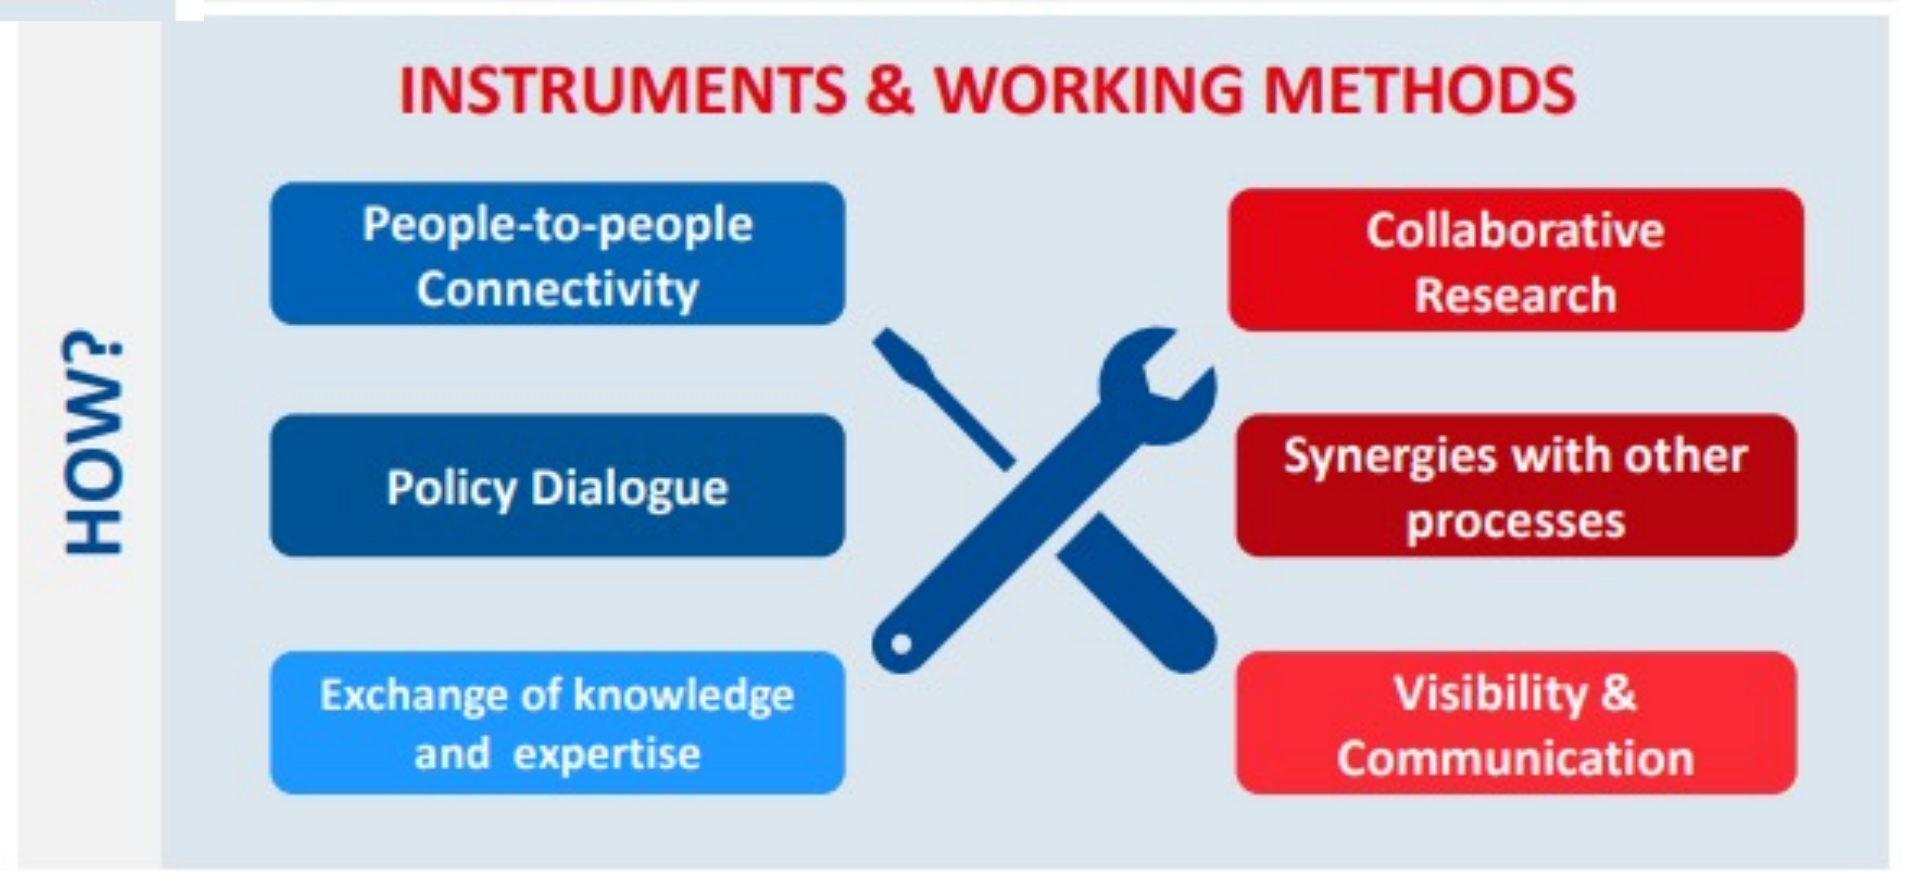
HOW?

INSTRUMENTS & WORKING METHODS

People-to-people Connectivity

Policy Dialogue

Exchange of knowledge and expertise

Collaborative Research

Synergies with other processes

Visibility & Communication